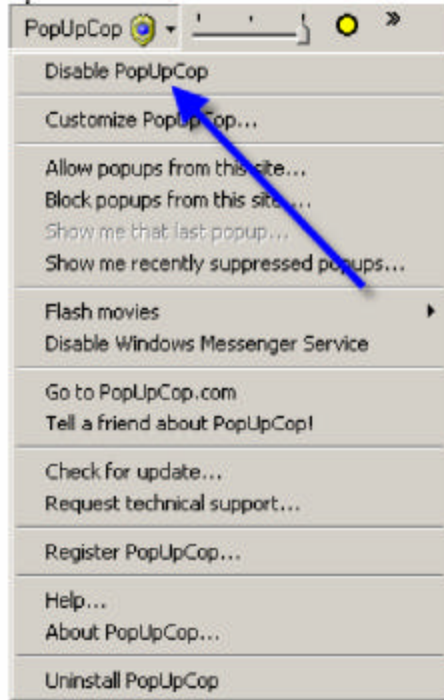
PopUpCop

Disable PopUpCop

Customize PopUpCop...

Allow popups from this site...
Block popups from this site...
Show me that last popup...
Show me recently suppressed popups...

Flash movies
Disable Windows Messenger Service

Go to PopUpCop.com
Tell a friend about PopUpCop!

Check for update...
Request technical support...

Register PopUpCop...

Help...
About PopUpCop...

Uninstall PopUpCop